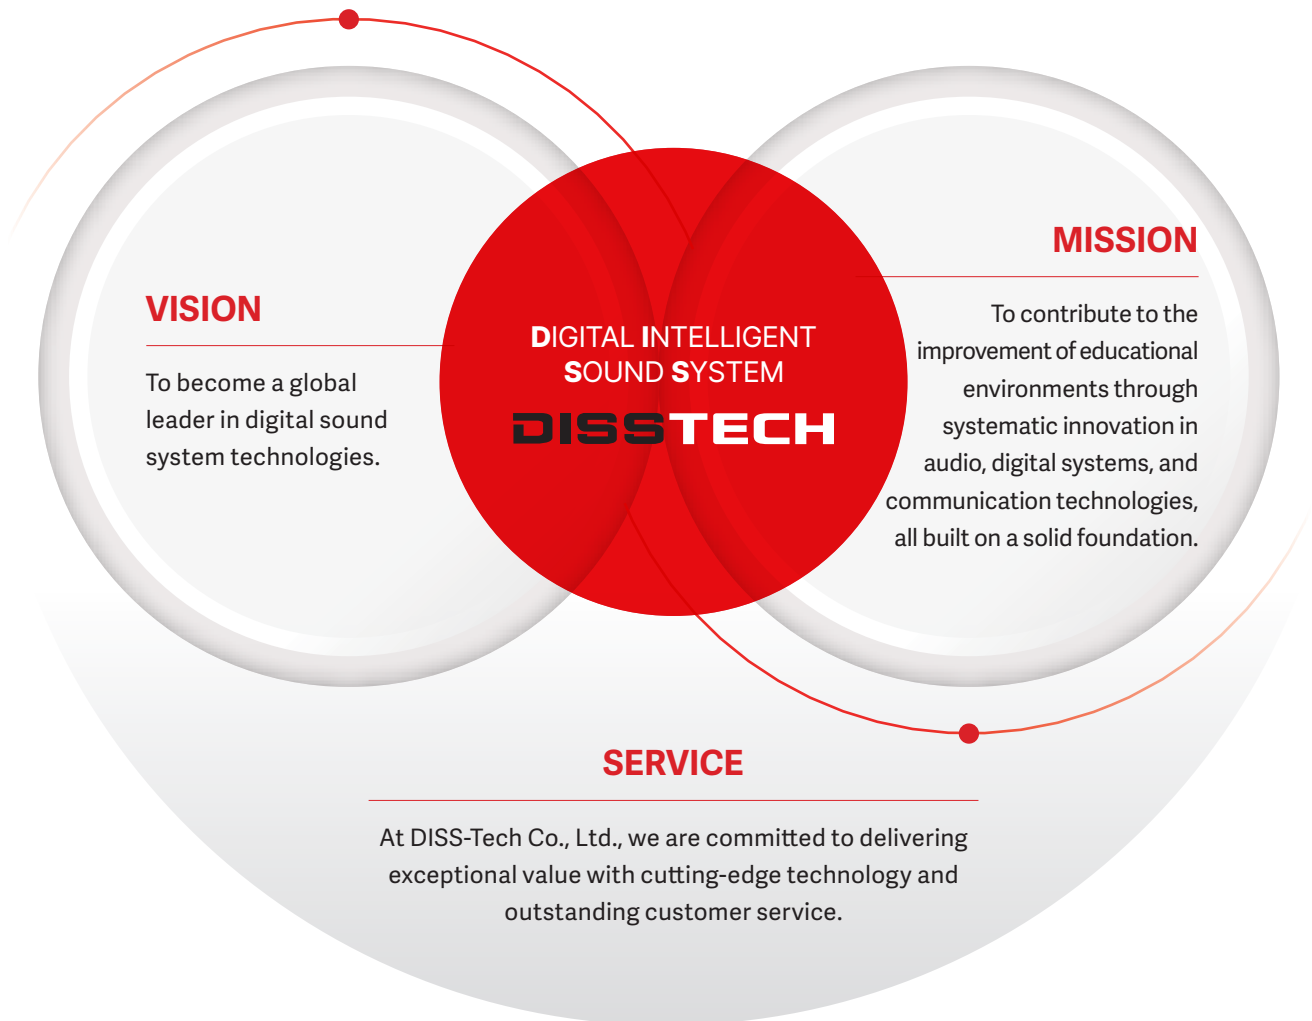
VISION

To become a global leader in digital sound system technologies.

DIGITAL INTELLIGENT SOUND SYSTEM

DISSTECH

MISSION

To contribute to the improvement of educational environments through systematic innovation in audio, digital systems, and communication technologies, all built on a solid foundation.

SERVICE

At DISS-Tech Co., Ltd., we are committed to delivering exceptional value with cutting-edge technology and outstanding customer service.